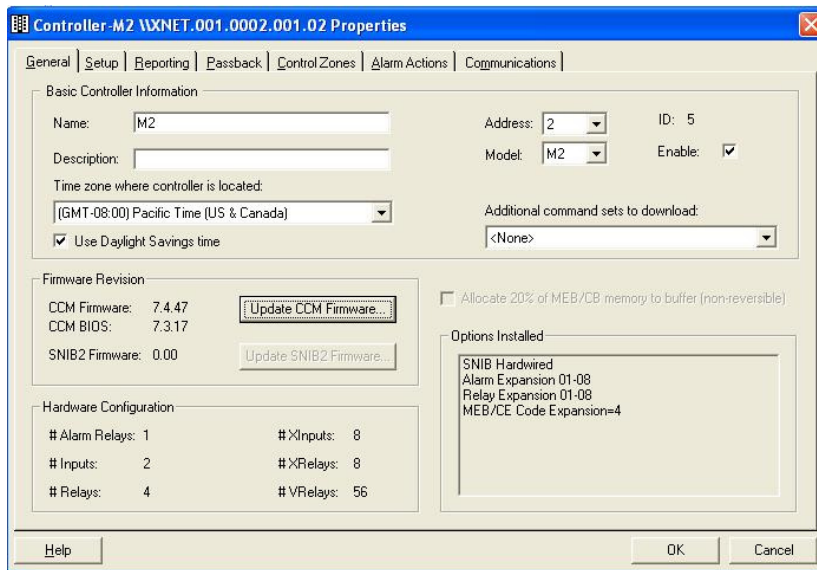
Controller-M2 \\XNET.001.0002.001.02 Properties

General | Setup | Reporting | Passback | Control Zones | Alarm Actions | Communications

Basic Controller Information

Name: M2

Description:

Time zone where controller is located:

(GMT-08:00) Pacific Time (US & Canada)

Use Daylight Savings time

Address: 2

Model: M2

ID: 5

Enable:

Additional command sets to download:

<None>

Firmware Revision

CCM Firmware: 7.4.47

CCM BIOS: 7.3.17

Update CCM Firmware...

SNIB2 Firmware: 0.00

Update SNIB2 Firmware...

Allocate 20% of MEB/CB memory to buffer (non-reversible)

Options Installed

SNIB Hardwired
Alarm Expansion 01-08
Relay Expansion 01-08
MEB/CE Code Expansion=4

Hardware Configuration

# Alarm Relays: 1

# XInputs: 8

# Inputs: 2

# XRelays: 8

# Relays: 4

# VRelays: 56

Help

OK

Cancel